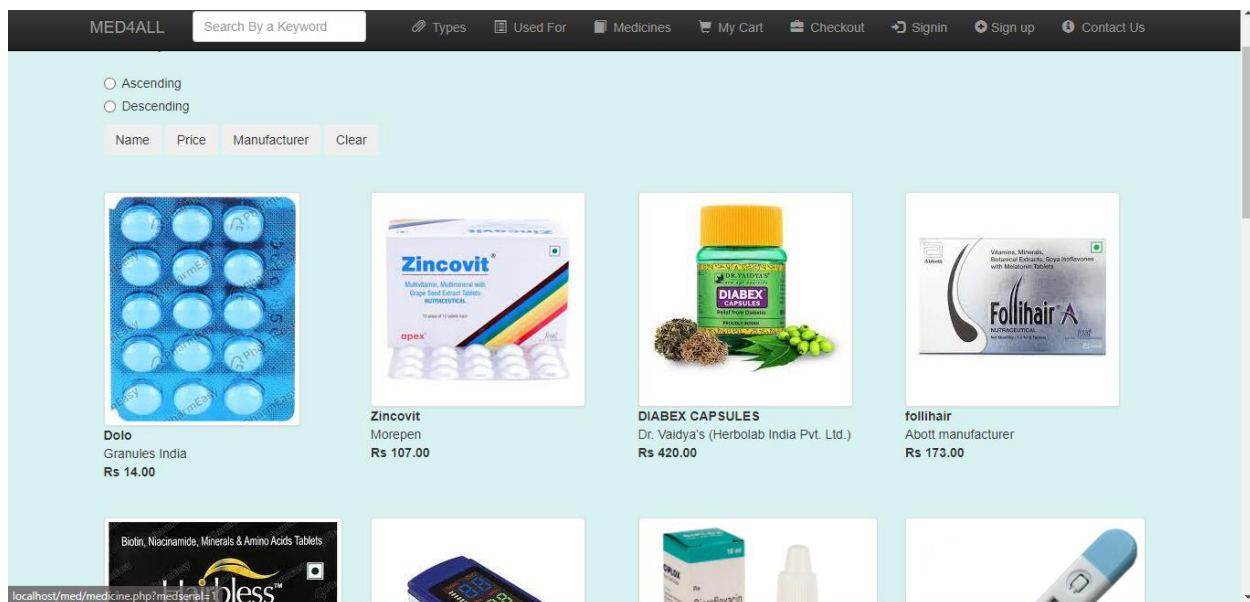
MED4ALL Search By a Keyword Types Used For Medicines My Cart Checkout Signin Sign up Contact Us

Ascending
Descending

Name Price Manufacturer Clear

Zincovit
Multivitamin, Multimineral with Grape Seed Extract Tablets
NUTRACEUTICAL
apex

DR. VAIDYA'S
DIABEX
CAPSULES

Vitamins, Minerals, Botanical Extracts, Soya Isoflavones with Melatonin Tablets
Follihair A
NUTRACEUTICAL

Dolo
Granules India
Rs 14.00

Zincovit
Morepen
Rs 107.00

DIABEX CAPSULES
Dr. Vaidya's (Herbolab India Pvt. Ltd.)
Rs 420.00

follihair
Abott manufacturer
Rs 173.00

Biotin, Niacinamide, Minerals & Amino Acids Tablets
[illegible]bless

localhost/med/medicine.php?medserial=1